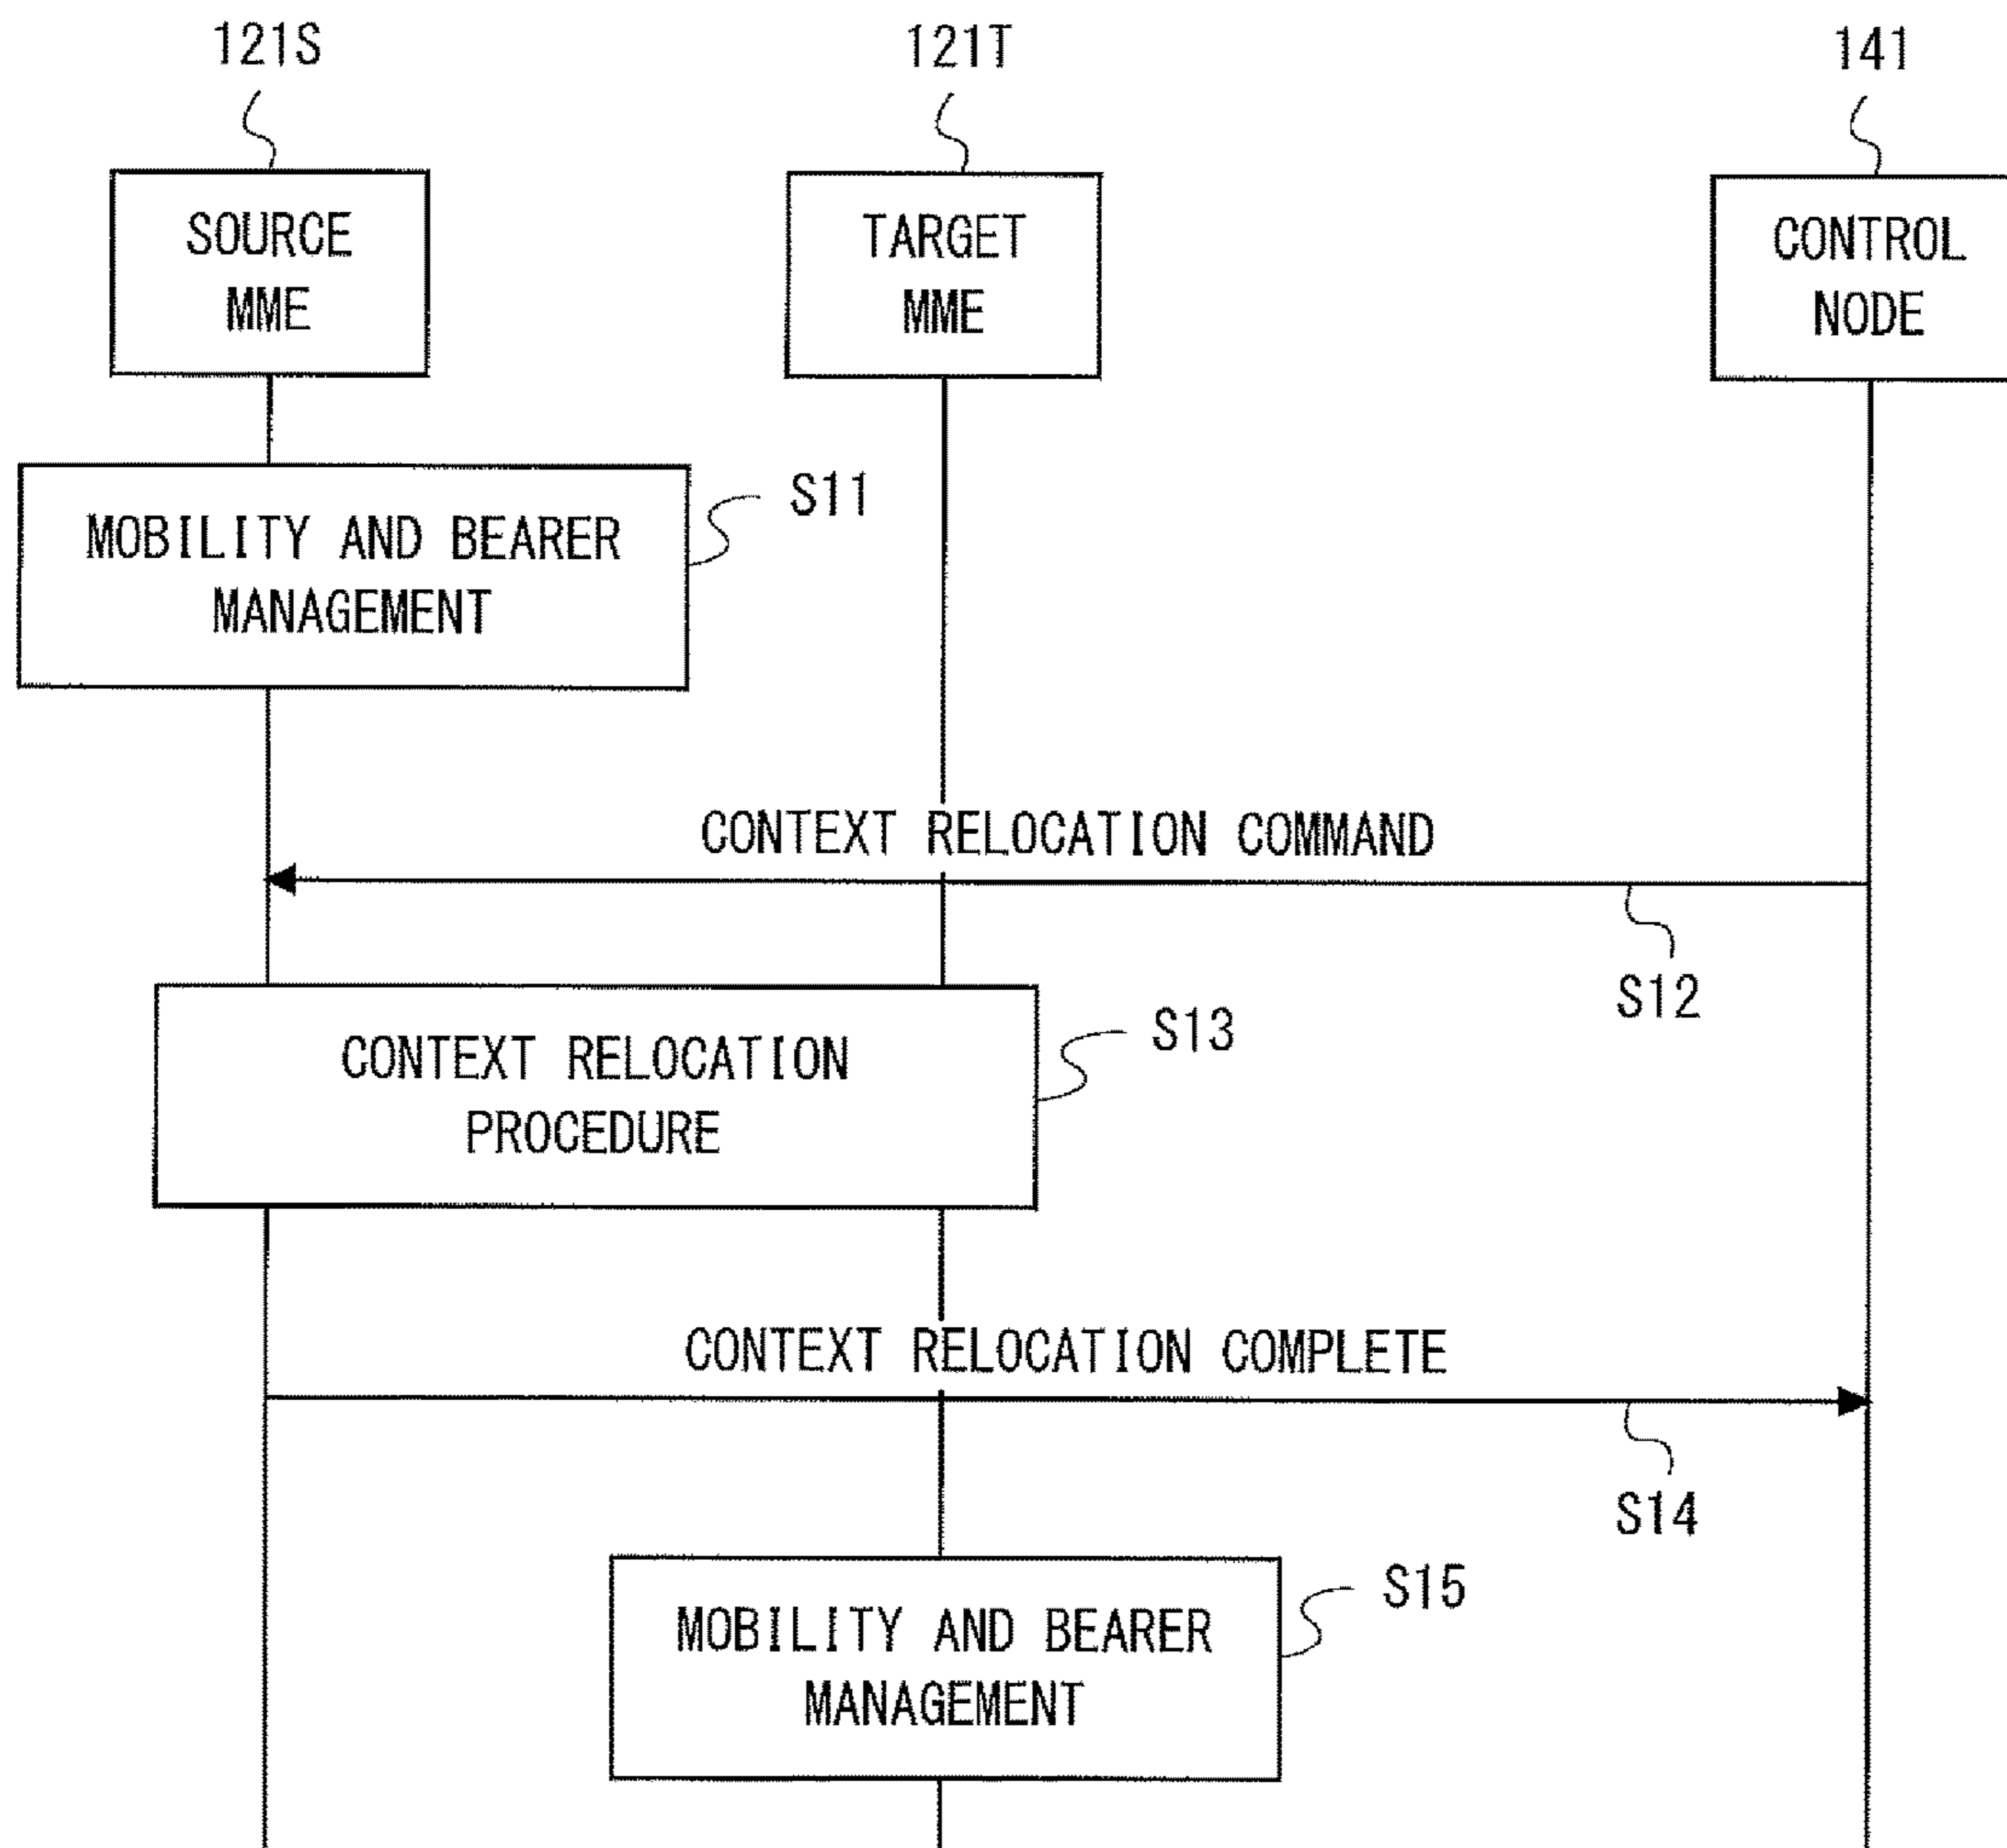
121S

121T

141

SOURCE MME

TARGET MME

CONTROL NODE

MOBILITY AND BEARER MANAGEMENT

S11

CONTEXT RELOCATION COMMAND

S12

CONTEXT RELOCATION PROCEDURE

S13

CONTEXT RELOCATION COMPLETE

S14

MOBILITY AND BEARER MANAGEMENT

S15